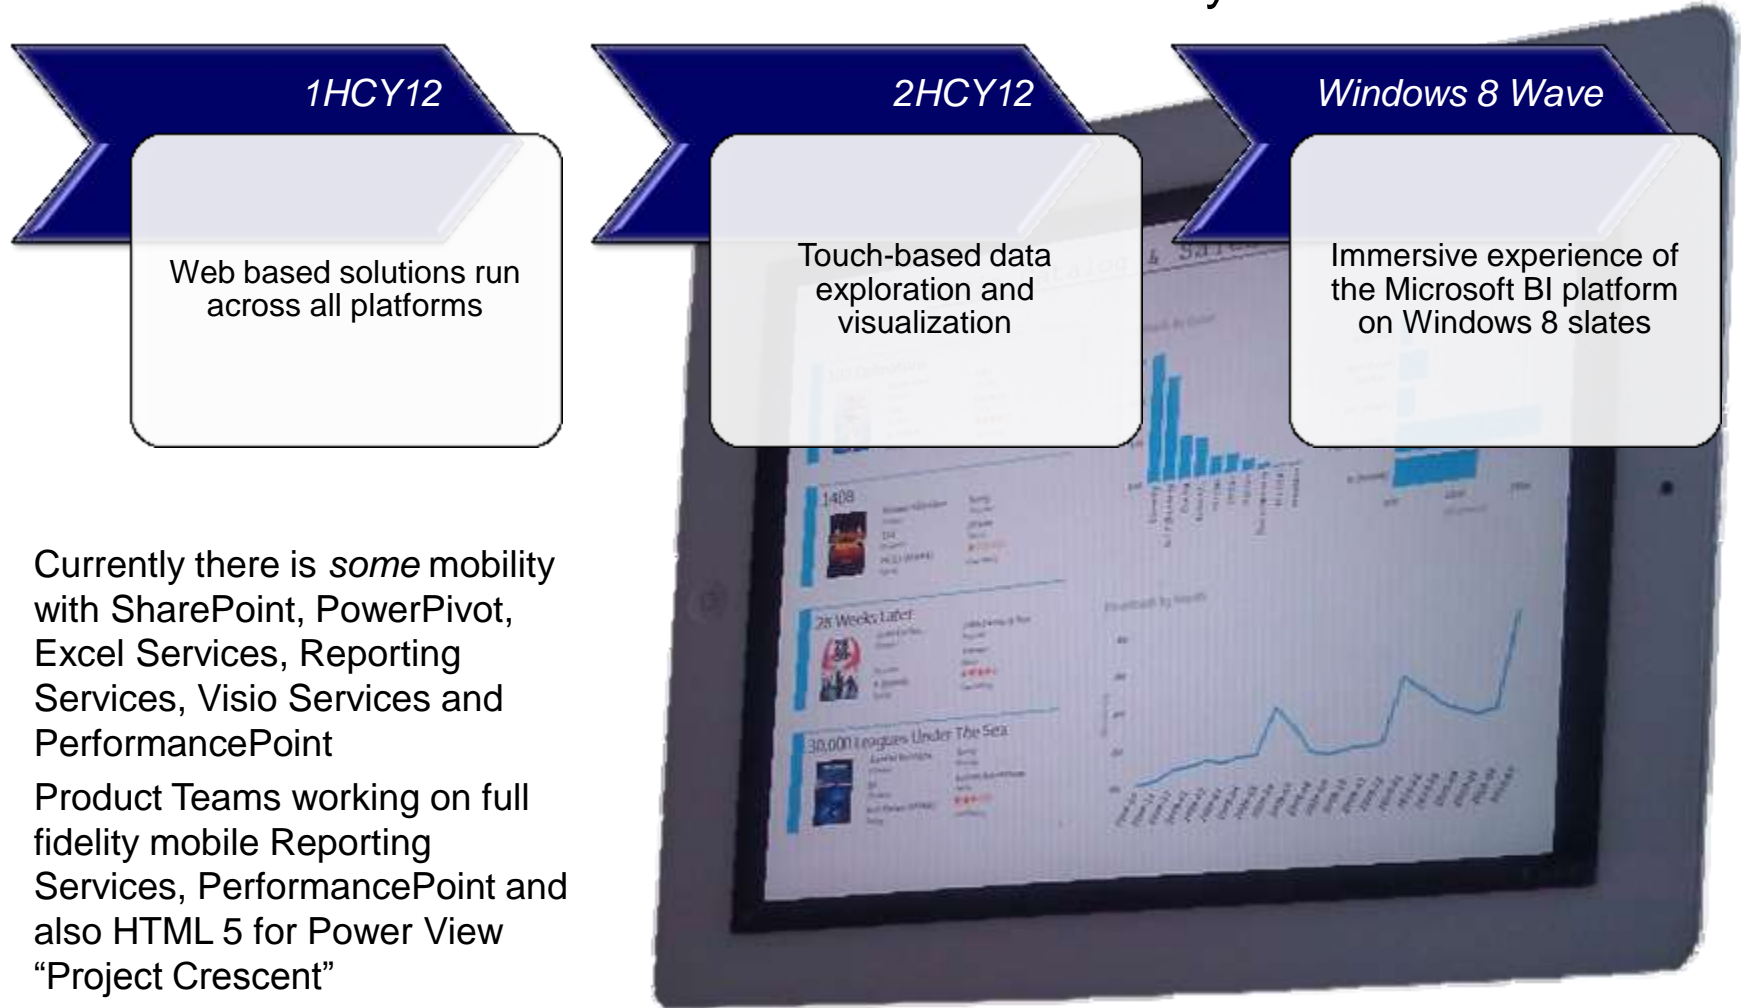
1HCY12

Web based solutions run across all platforms

2HCY12

Touch-based data exploration and visualization

Windows 8 Wave

Immersive experience of the Microsoft BI platform on Windows 8 slates

1408

28 Weeks Later

30,000 Leagues Under The Sea

Currently there is *some* mobility with SharePoint, PowerPivot, Excel Services, Reporting Services, Visio Services and PerformancePoint

Product Teams working on full fidelity mobile Reporting Services, PerformancePoint and also HTML 5 for Power View "Project Crescent"